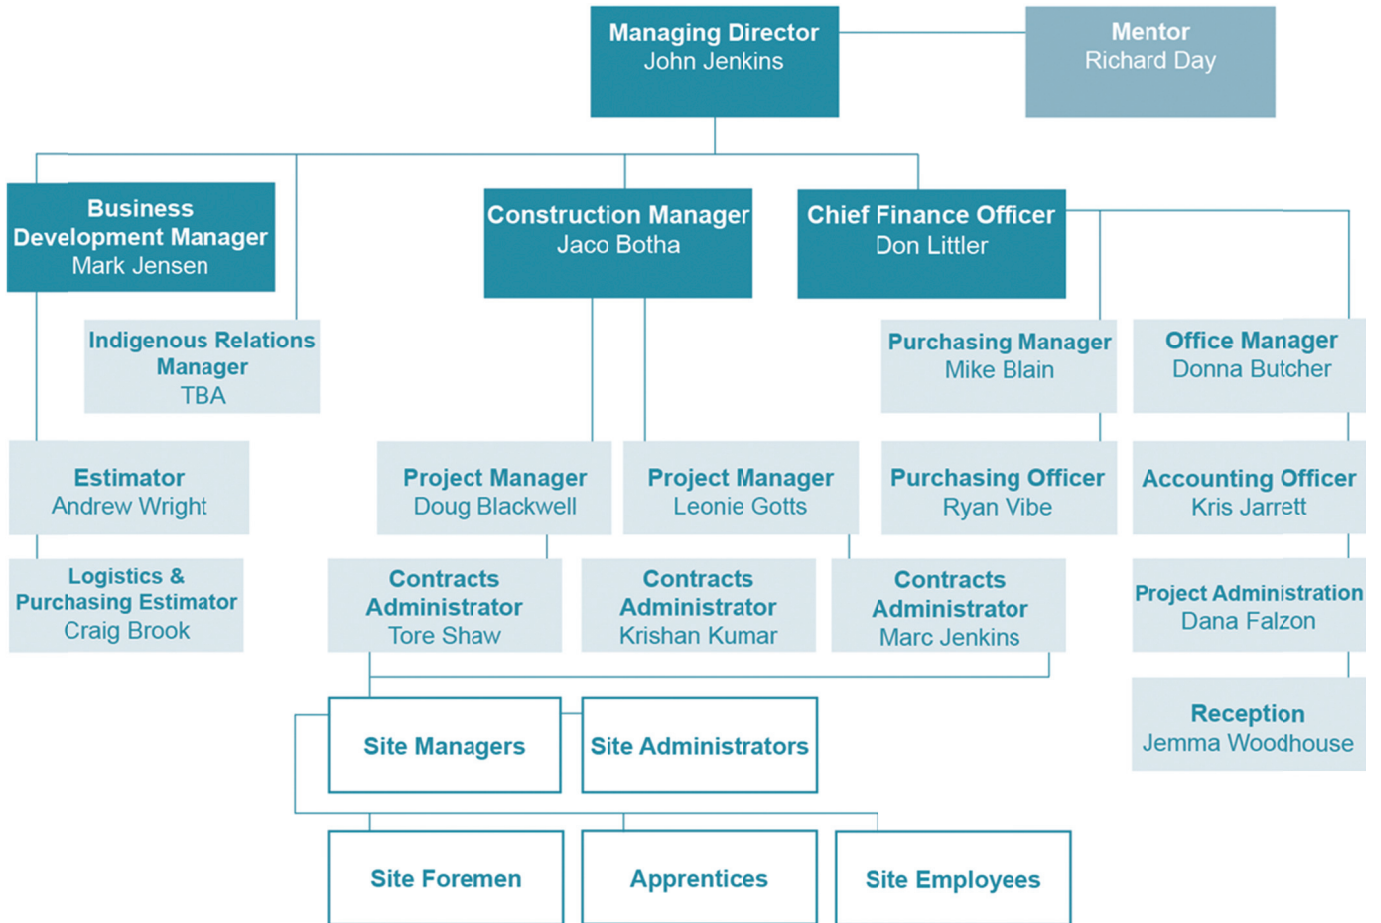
Managing Director
John Jenkins

Mentor
Richard Day

Business Development Manager
Mark Jensen

Construction Manager
Jaco Botha

Chief Finance Officer
Don Littler

Indigenous Relations Manager
TBA

Purchasing Manager
Mike Blain

Office Manager
Donna Butcher

Estimator
Andrew Wright

Project Manager
Doug Blackwell

Project Manager
Leonie Gotts

Purchasing Officer
Ryan Vibe

Accounting Officer
Kris Jarrett

Logistics & Purchasing Estimator
Craig Brook

Contracts Administrator
Tore Shaw

Contracts Administrator
Krishan Kumar

Contracts Administrator
Marc Jenkins

Project Administration
Dana Falzon

Site Managers

Site Administrators

Reception
Jemma Woodhouse

Site Foremen

Apprentices

Site Employees